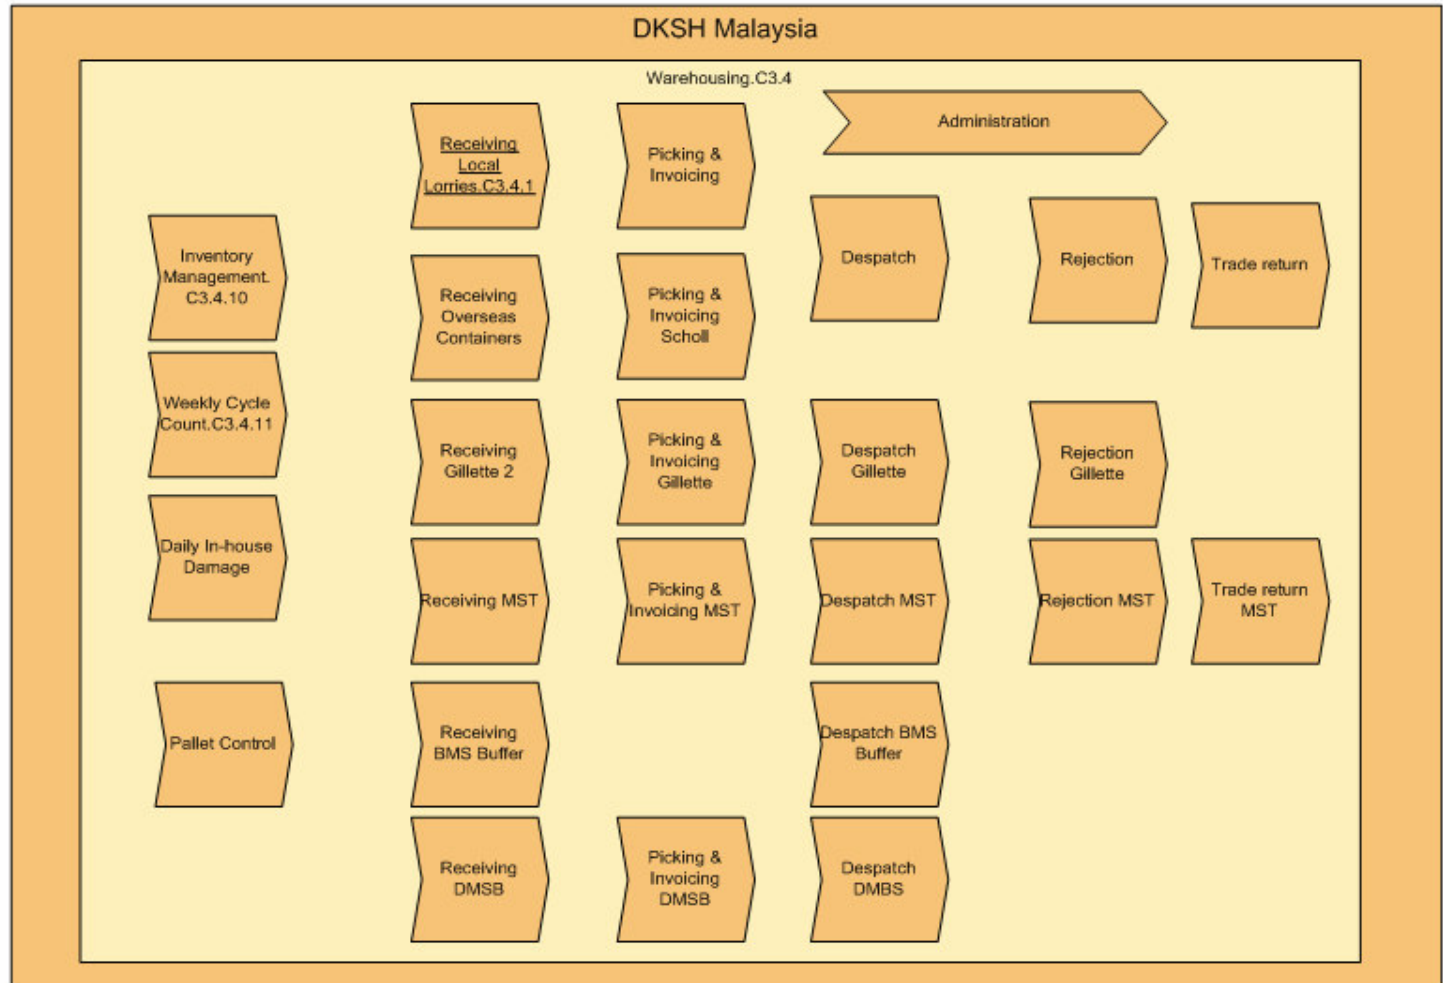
DKSH Malaysia

Warehousing.C3.4

Administration

Inventory Management. C3.4.10

Weekly Cycle Count.C3.4.11

Daily In-house Damage

Pallet Control

Receiving Local Lorries.C3.4.1

Receiving Overseas Containers

Receiving Gillette 2

Receiving MST

Receiving BMS Buffer

Receiving DMSB

Picking & Invoicing

Picking & Invoicing Scholl

Picking & Invoicing Gillette

Picking & Invoicing MST

Picking & Invoicing DMSB

Despatch

Despatch Gillette

Despatch MST

Despatch BMS Buffer

Despatch DMBS

Rejection

Rejection Gillette

Rejection MST

Trade return

Trade return MST